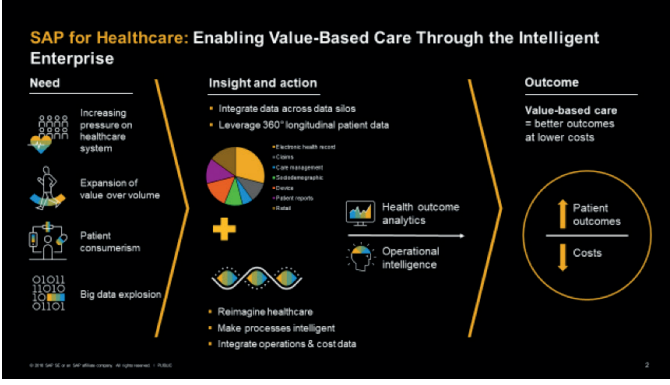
SAP for Healthcare: Enabling Value-Based Care Through the Intelligent Enterprise

Need

Increasing pressure on healthcare system

Expansion of value over volume

Patient consumerism

0101
1101
0110
1011

Big data explosion

Insight and action

Integrate data across data silos

Leverage 360° longitudinal patient data

Electronic health record
Claims
Care management
Sociodemographic
Device
Patient reports
Retail

Health outcome analytics

Operational intelligence

Reimagine healthcare

Make processes intelligent

Integrate operations & cost data

Outcome

Value-based care = better outcomes at lower costs

Patient outcomes

Costs

© 2018 SAP SE or an SAP affiliate company. All rights reserved. | PUBLIC

2